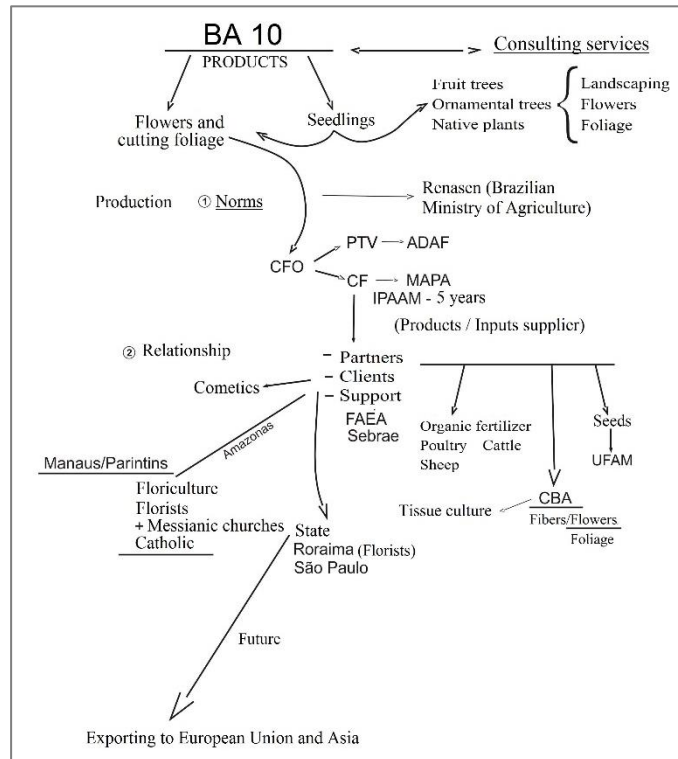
BA 10
PRODUCTS

Consulting services

Flowers and cutting foliage

Seedlings

Fruit trees
Ornamental trees
Native plants

Landscaping
Flowers
Foliage

Production ① Norms

Renasen (Brazilian Ministry of Agriculture)

CFO
PTV → ADAF
CF → MAPA
IPAAM - 5 years

(Products / Inputs supplier)

② Relationship

- Partners
- Clients
- Support
FAEA
Sebrae

Cometics

Amazonas

Manaus/Parintins

Floriculture
Florists
+ Messianic churches
Catholic

State
Roraima (Florists)
São Paulo

Organic fertilizer
Poultry Cattle
Sheep

Seeds
UFAM

Tissue culture

CBA
Fibers/Flowers
Foliage

Future

Exporting to European Union and Asia